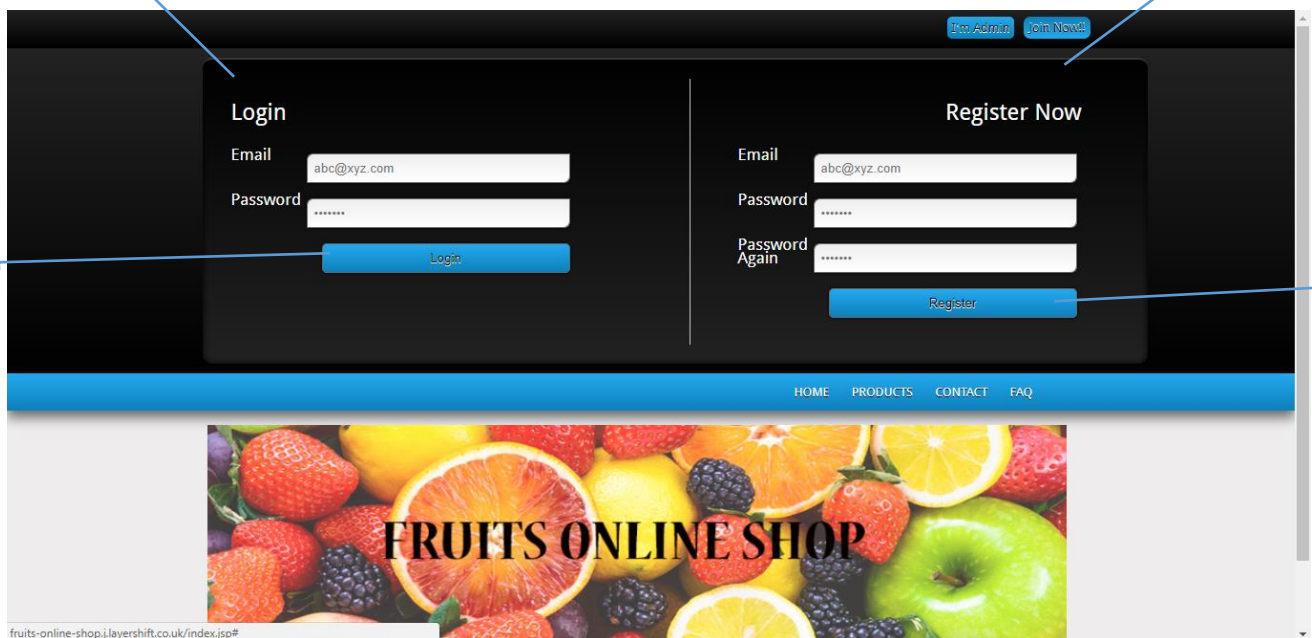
I'm Admin Join Now!!

Login

Email abc@xyz.com

Password •••••••

Login

Register Now

Email abc@xyz.com

Password •••••••

Password Again •••••••

Register

HOME PRODUCTS CONTACT FAQ

FRUITS ONLINE SHOP

fruits-online-shop.j.layershift.co.uk/index.jsp#